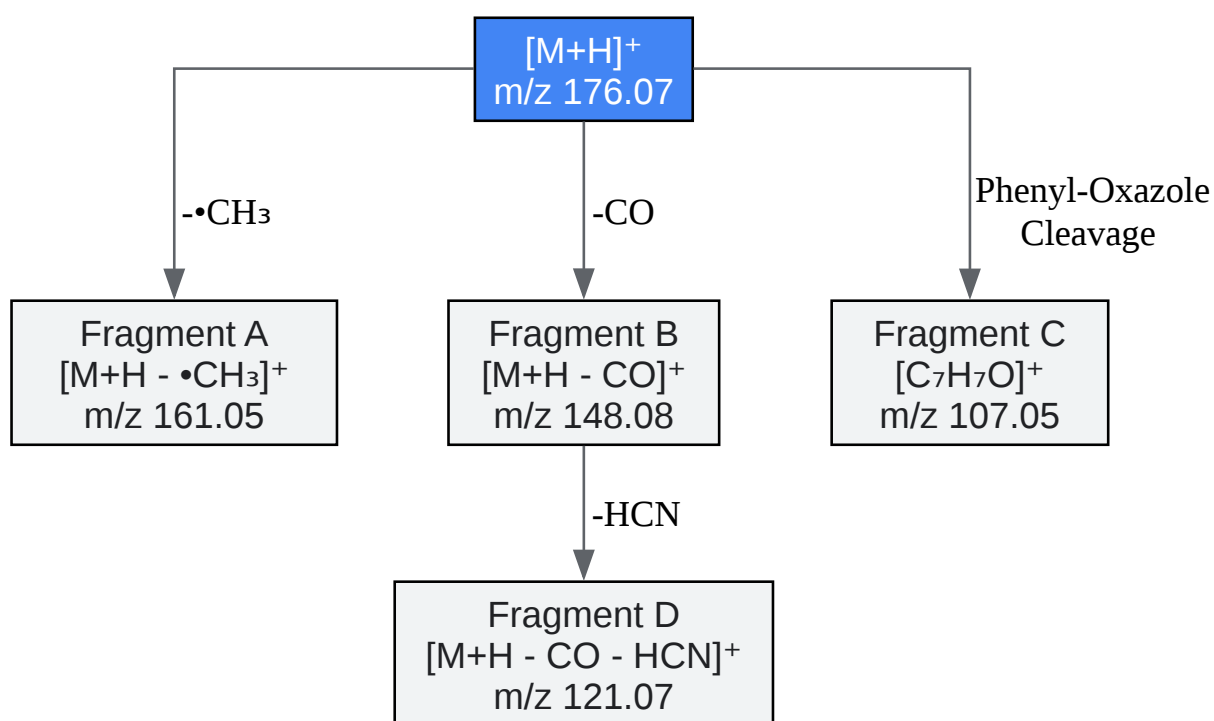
$[M+H]^+$
m/z 176.07

$-\bullet CH_3$

-CO

Phenyl-Oxazole Cleavage

Fragment A
$[M+H - \bullet CH_3]^+$
m/z 161.05

Fragment B
$[M+H - CO]^+$
m/z 148.08

Fragment C
$[C_7H_7O]^+$
m/z 107.05

-HCN

Fragment D
$[M+H - CO - HCN]^+$
m/z 121.07